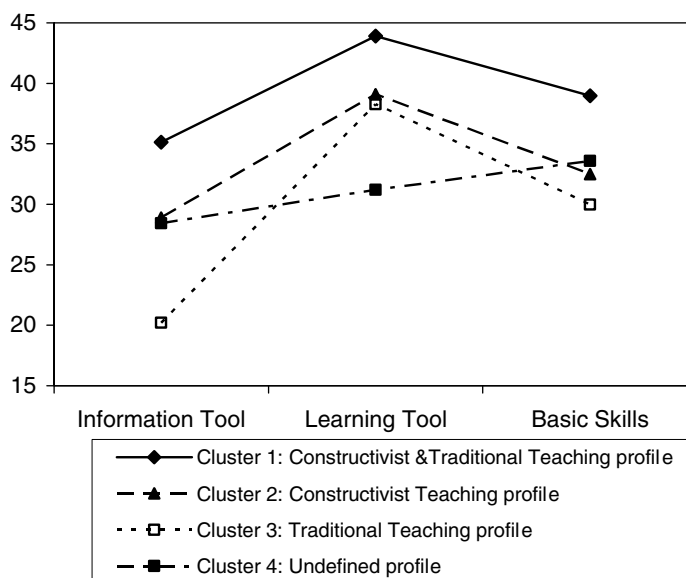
45
40
35
30
25
20
15

Information Tool
Learning Tool
Basic Skills

Cluster 1: Constructivist &Traditional Teaching profile
Cluster 2: Constructivist Teaching profile
Cluster 3: Traditional Teaching profile
Cluster 4: Undefined profile